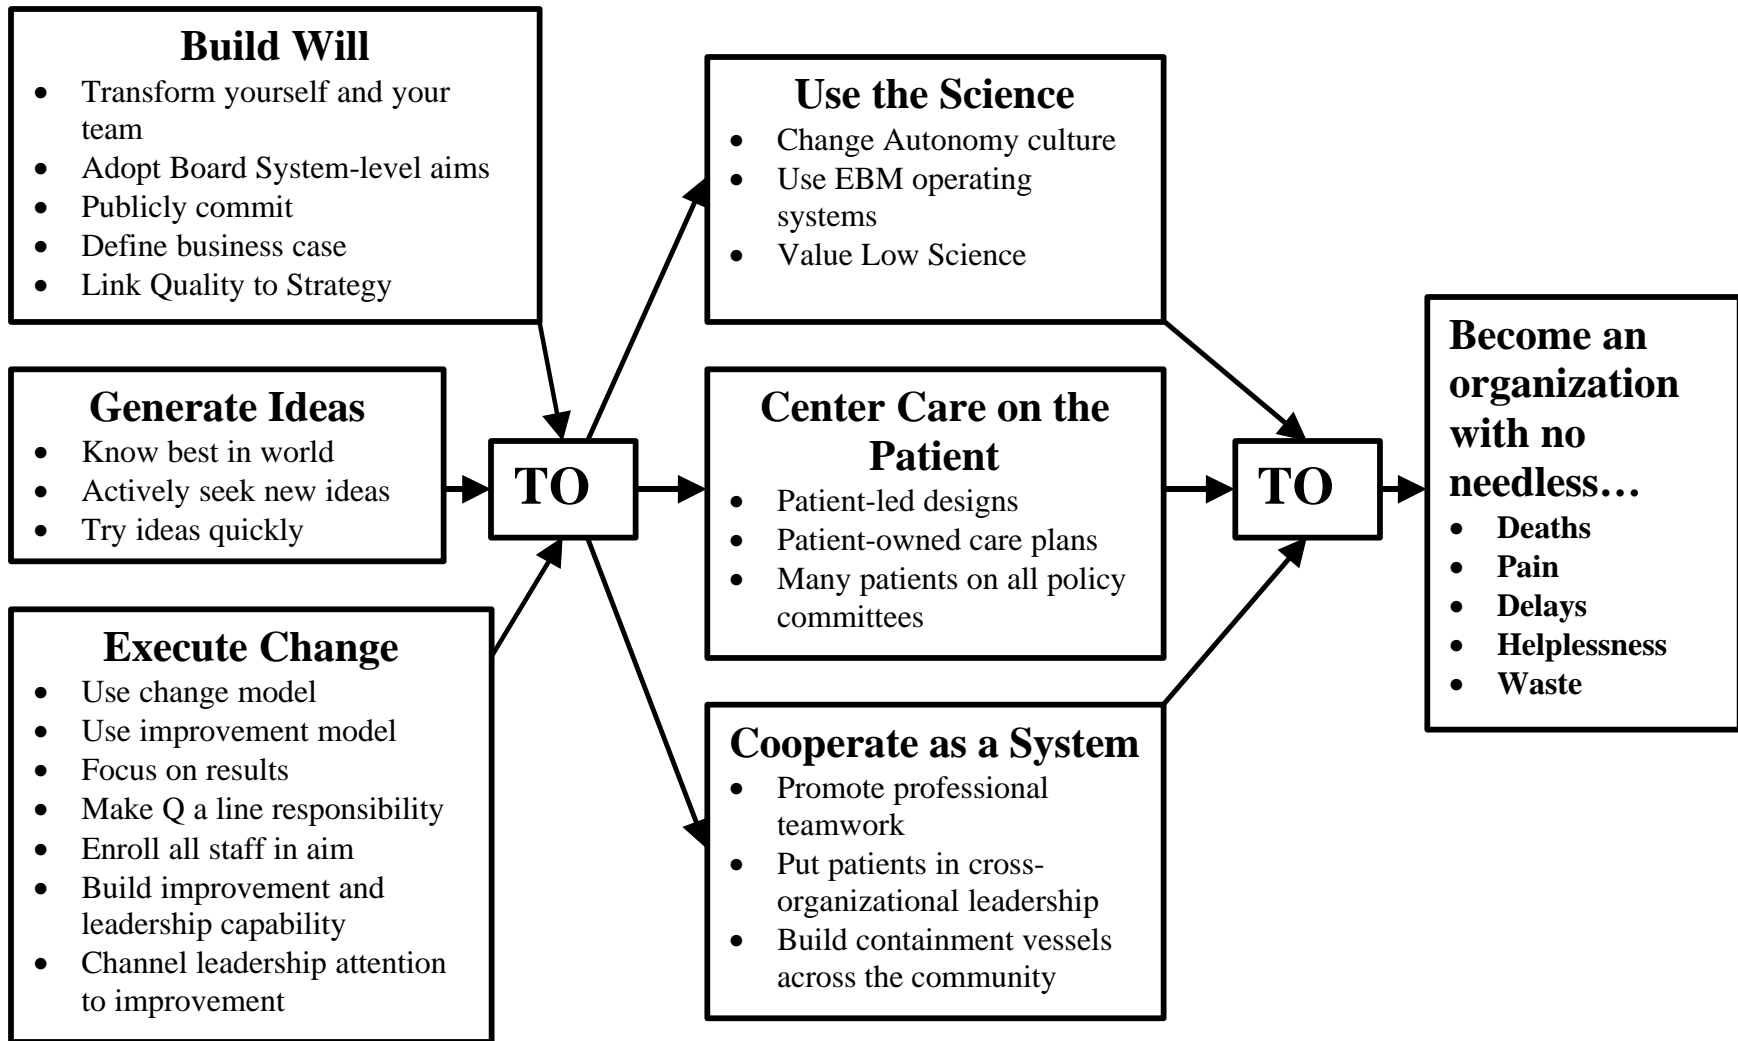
Build Will
- Transform yourself and your team
- Adopt Board System-level aims
- Publicly commit
- Define business case
- Link Quality to Strategy

Generate Ideas
- Know best in world
- Actively seek new ideas
- Try ideas quickly

Execute Change
- Use change model
- Use improvement model
- Focus on results
- Make Q a line responsibility
- Enroll all staff in aim
- Build improvement and leadership capability
- Channel leadership attention to improvement

TO

Use the Science
- Change Autonomy culture
- Use EBM operating systems
- Value Low Science

Center Care on the Patient
- Patient-led designs
- Patient-owned care plans
- Many patients on all policy committees

Cooperate as a System
- Promote professional teamwork
- Put patients in cross-organizational leadership
- Build containment vessels across the community

TO

Become an organization with no needless…
- Deaths
- Pain
- Delays
- Helplessness
- Waste